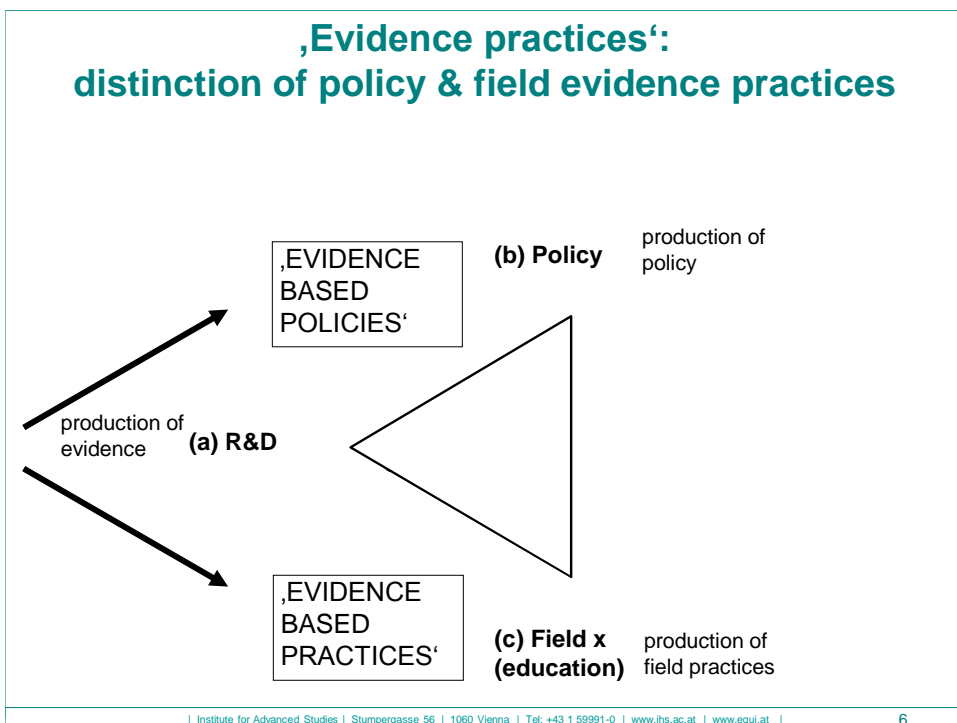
‚Evidence practices‘: distinction of policy & field evidence practices

‚EVIDENCE BASED POLICIES‘

(b) Policy

production of policy

production of evidence

(a) R&D

‚EVIDENCE BASED PRACTICES‘

(c) Field x (education)

production of field practices

| Institute for Advanced Studies | Stumpergasse 56 | 1060 Vienna | Tel: +43 1 59991-0 | www.ihs.ac.at | www.equi.at |

6